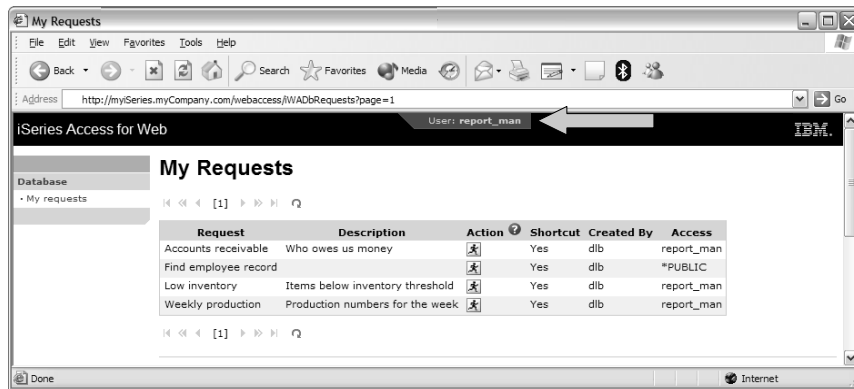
My Requests

File Edit View Favorites Tools Help

Back Search Favorites Media

Address http://myiSeries.myCompany.com/webaccess/iWADbRequests?page=1 Go

iSeries Access for Web User: report_man IBM.

Database
· My requests

My Requests

[1]

| Request | Description | Action | Shortcut | Created By | Access |
|---|---|---|---|---|---|
| Accounts receivable | Who owes us money | | Yes | dlb | report_man |
| Find employee record | | | Yes | dlb | *PUBLIC |
| Low inventory | Items below inventory threshold | | Yes | dlb | report_man |
| Weekly production | Production numbers for the week | | Yes | dlb | report_man |

[1]

Done Internet